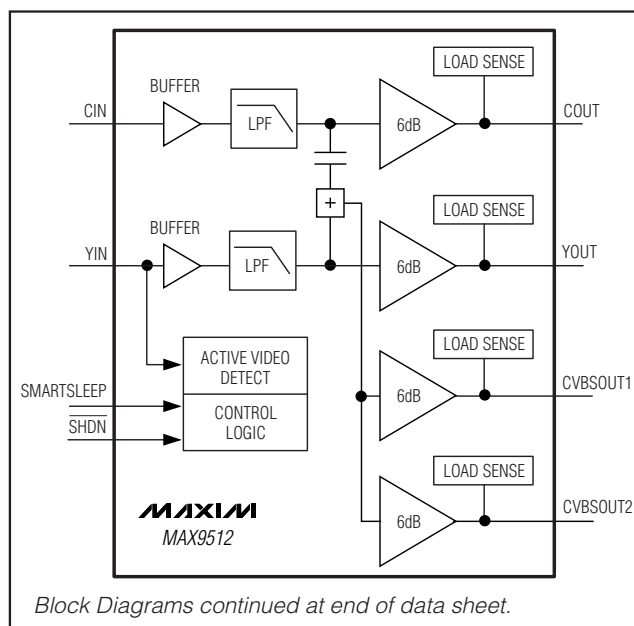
LOAD SENSE

BUFFER

CIN

LPF

6dB

COUT

+

LOAD SENSE

BUFFER

YIN

LPF

6dB

YOUT

LOAD SENSE

ACTIVE VIDEO DETECT

6dB

CVBSOUT1

SMARTSLEEP

CONTROL LOGIC

$\overline{SHDN}$

LOAD SENSE

MAXIM

MAX9512

6dB

CVBSOUT2

Block Diagrams continued at end of data sheet.